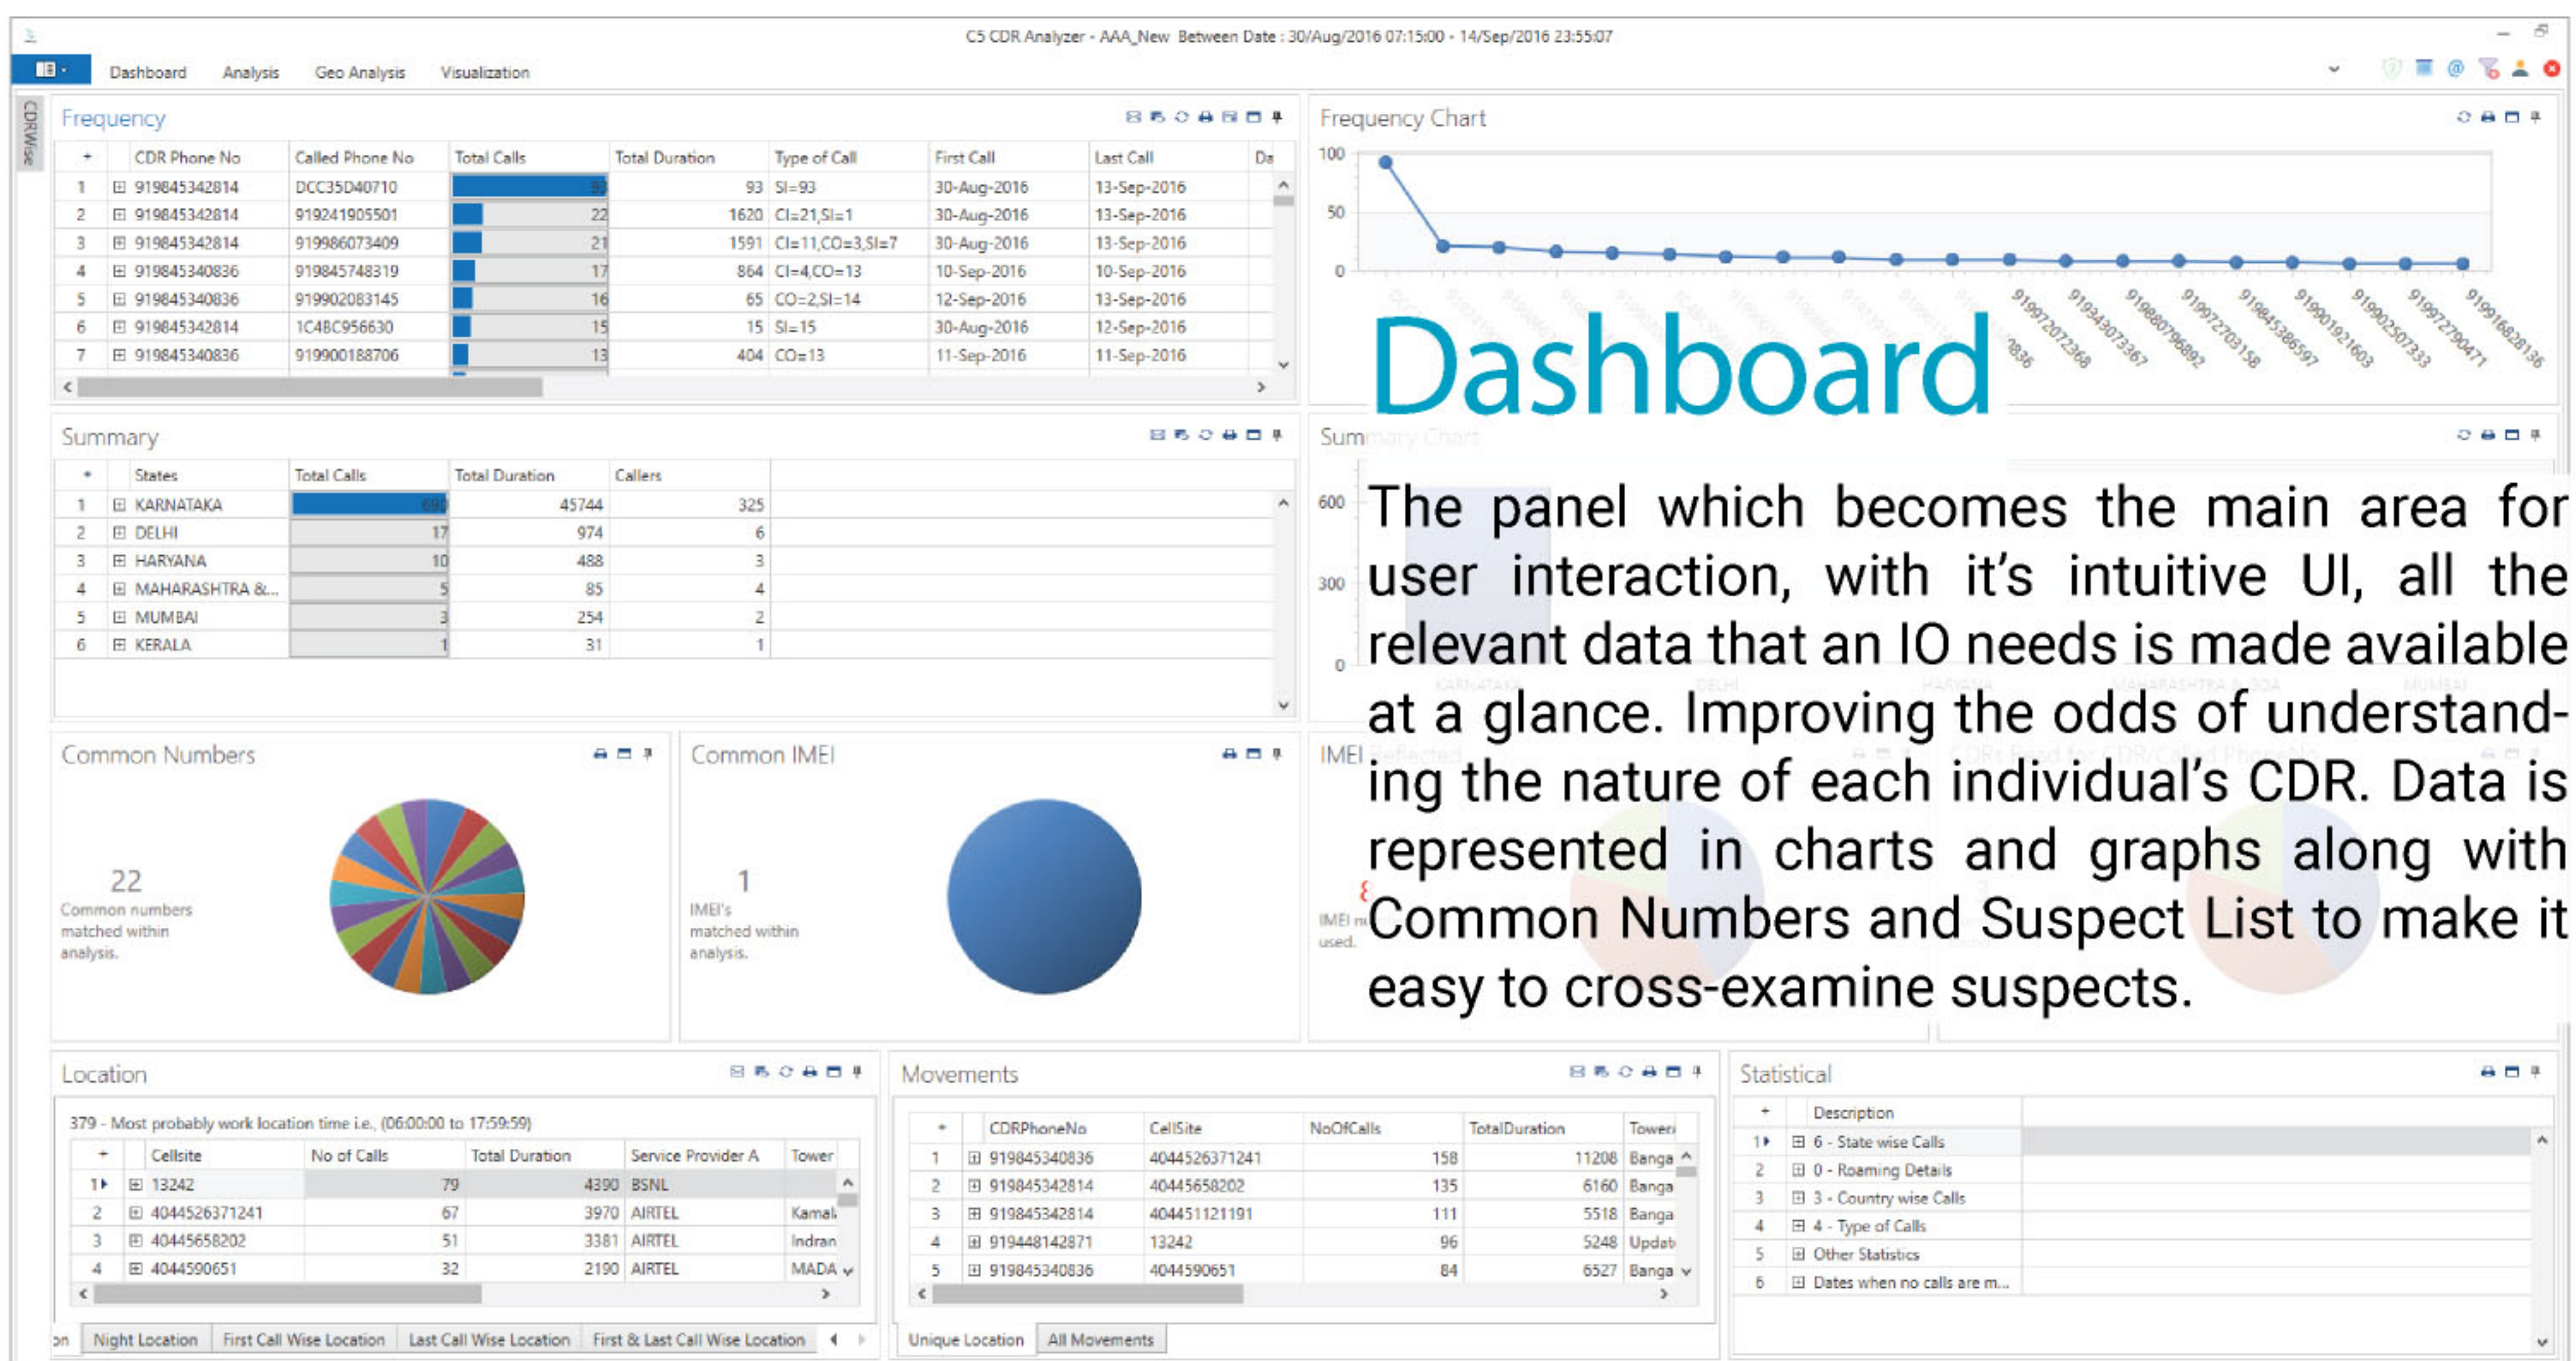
C5 CDR Analyzer - AAA_New Between Date : 30/Aug/2016 07:15:00 - 14/Sep/2016 23:55:07

Dashboard Analysis Geo Analysis Visualization

CDRWise

Frequency

| | CDR Phone No | Called Phone No | Total Calls | Total Duration | Type of Call | First Call | Last Call | Da |
|---|---|---|---|---|---|---|---|---|
| 1 | 919845342814 | DCC35D40710 | 93 | 93 | SI=93 | 30-Aug-2016 | 13-Sep-2016 | |
| 2 | 919845342814 | 919241905501 | 22 | 1620 | CI=21,SI=1 | 30-Aug-2016 | 13-Sep-2016 | |
| 3 | 919845342814 | 919986073409 | 21 | 1591 | CI=11,CO=3,SI=7 | 30-Aug-2016 | 13-Sep-2016 | |
| 4 | 919845340836 | 919845748319 | 17 | 864 | CI=4,CO=13 | 10-Sep-2016 | 10-Sep-2016 | |
| 5 | 919845340836 | 919902083145 | 16 | 65 | CO=2,SI=14 | 12-Sep-2016 | 13-Sep-2016 | |
| 6 | 919845342814 | 1C4BC956630 | 15 | 15 | SI=15 | 30-Aug-2016 | 12-Sep-2016 | |
| 7 | 919845340836 | 919900188706 | 13 | 404 | CO=13 | 11-Sep-2016 | 11-Sep-2016 | |

Frequency Chart

100
50
0

919972072368 919343073367 919880796892 919972703158 919845386597 919901921603 919902507333 919972779471 919916828136

Dashboard

The panel which becomes the main area for user interaction, with it's intuitive UI, all the relevant data that an IO needs is made available at a glance. Improving the odds of understanding the nature of each individual's CDR. Data is represented in charts and graphs along with Common Numbers and Suspect List to make it easy to cross-examine suspects.

Summary

| | States | Total Calls | Total Duration | Callers |
|---|---|---|---|---|
| 1 | KARNATAKA | 687 | 45744 | 325 |
| 2 | DELHI | 17 | 974 | 6 |
| 3 | HARYANA | 10 | 488 | 3 |
| 4 | MAHARASHTRA &... | 5 | 85 | 4 |
| 5 | MUMBAI | 3 | 254 | 2 |
| 6 | KERALA | 1 | 31 | 1 |

Sum

600
300
0

Common Numbers

22
Common numbers matched within analysis.

Common IMEI

1
IMEI's matched within analysis.

IMEI

IMEI used.

Location

379 - Most probably work location time i.e., (06:00:00 to 17:59:59)

| | Cellsite | No of Calls | Total Duration | Service Provider A | Tower |
|---|---|---|---|---|---|
| 1 | 13242 | 79 | 4390 | BSNL | |
| 2 | 4044526371241 | 67 | 3970 | AIRTEL | Kamal |
| 3 | 40445658202 | 51 | 3381 | AIRTEL | Indran |
| 4 | 4044590651 | 32 | 2190 | AIRTEL | MADA |

on Night Location First Call Wise Location Last Call Wise Location First & Last Call Wise Location

Movements

| | CDRPhoneNo | CellSite | NoOfCalls | TotalDuration | Tower |
|---|---|---|---|---|---|
| 1 | 919845340836 | 4044526371241 | 158 | 11208 | Banga |
| 2 | 919845342814 | 40445658202 | 135 | 6160 | Banga |
| 3 | 919845342814 | 404451121191 | 111 | 5518 | Banga |
| 4 | 919448142871 | 13242 | 96 | 5248 | Updat |
| 5 | 919845340836 | 4044590651 | 84 | 6527 | Banga |

Unique Location All Movements

Statistical

| | Description |
|---|---|
| 1 | 6 - State wise Calls |
| 2 | 0 - Roaming Details |
| 3 | 3 - Country wise Calls |
| 4 | 4 - Type of Calls |
| 5 | Other Statistics |
| 6 | Dates when no calls are m... |